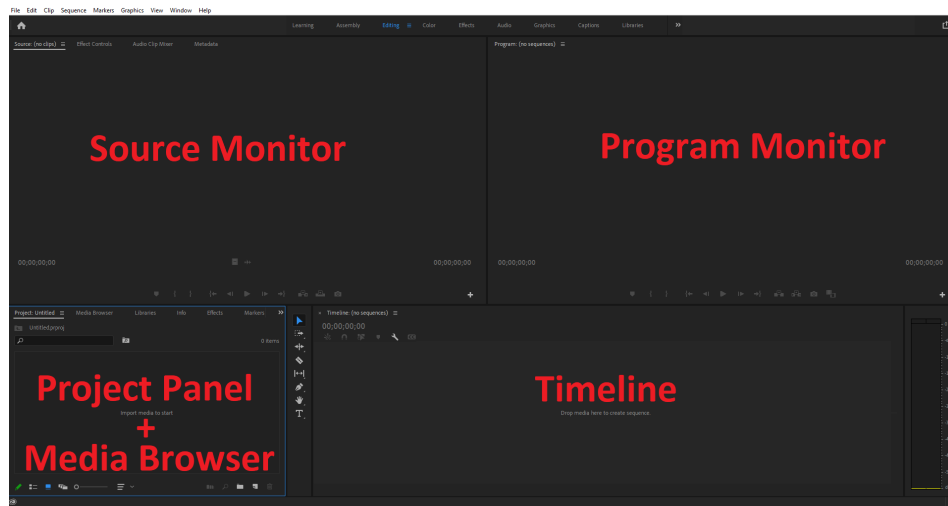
File Edit Clip Sequence Markers Graphics View Window Help

Learning Assembly Editing Color Effects Audio Graphics Captions Libraries »

Source: (no clips) ≡ Effect Controls Audio Clip Mixer Metadata

Source Monitor

00;00;00;00

00;00;00;00

Program: (no sequences) ≡

Program Monitor

00;00;00;00

00;00;00;00

Project: Untitled ≡ Media Browser Libraries Info Effects Markers »

Untitled.prproj

0 items

Project Panel

Import media to start

+

Media Browser

Timeline: (no sequences) ≡

00;00;00;00

Timeline

Drop media here to create sequence.